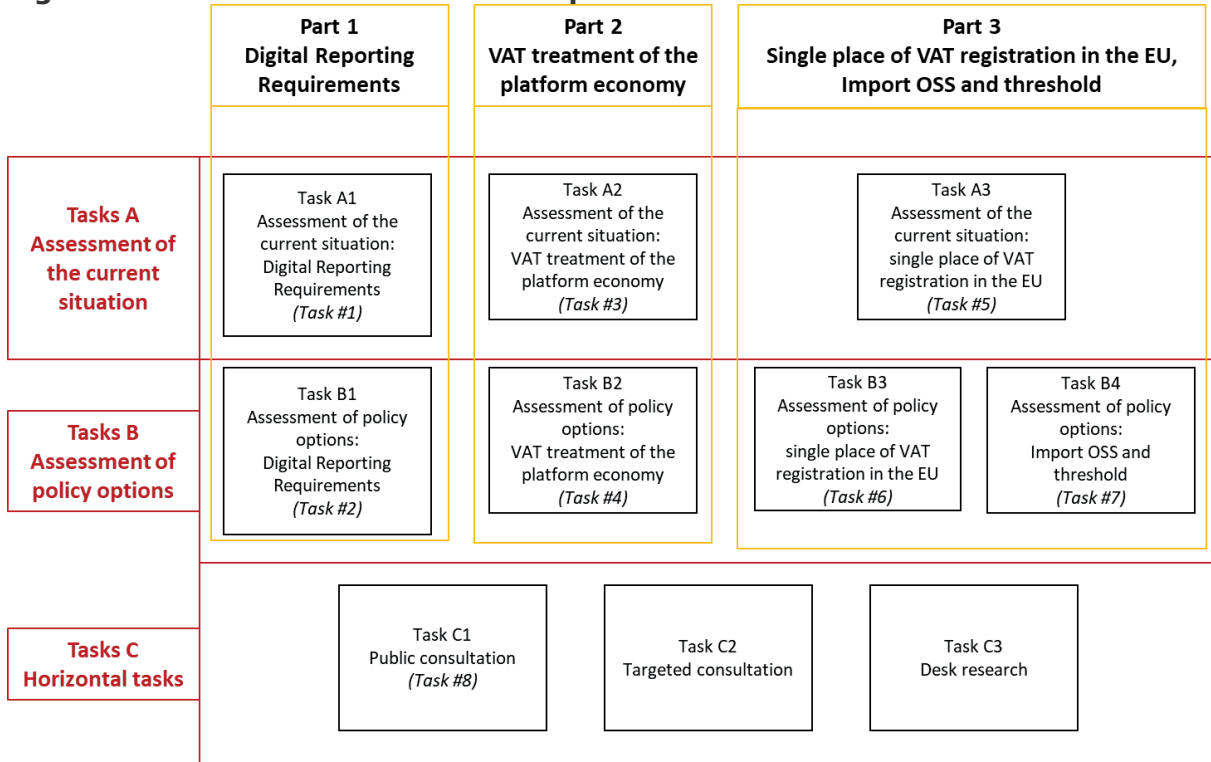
Part 1
Digital Reporting Requirements

Part 2
VAT treatment of the platform economy

Part 3
Single place of VAT registration in the EU, Import OSS and threshold

Tasks A
Assessment of the current situation

Task A1
Assessment of the current situation:
Digital Reporting Requirements
(Task #1)

Task A2
Assessment of the current situation:
VAT treatment of the platform economy
(Task #3)

Task A3
Assessment of the current situation:
single place of VAT registration in the EU
(Task #5)

Tasks B
Assessment of policy options

Task B1
Assessment of policy options:
Digital Reporting Requirements
(Task #2)

Task B2
Assessment of policy options:
VAT treatment of the platform economy
(Task #4)

Task B3
Assessment of policy options:
single place of VAT registration in the EU
(Task #6)

Task B4
Assessment of policy options:
Import OSS and threshold
(Task #7)

Tasks C
Horizontal tasks

Task C1
Public consultation
(Task #8)

Task C2
Targeted consultation

Task C3
Desk research